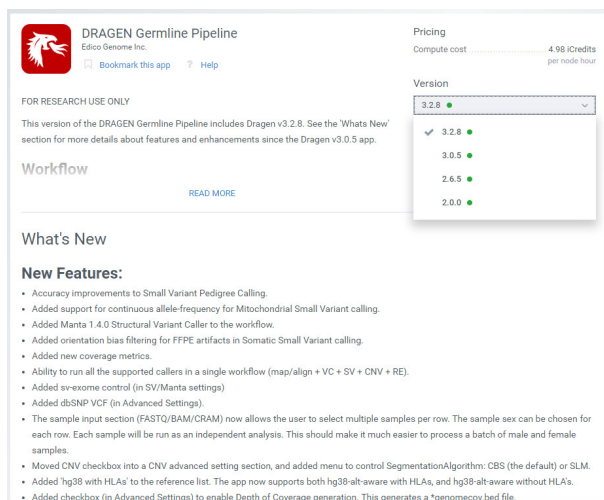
DRAGEN Germline Pipeline
Edico Genome Inc.
Bookmark this app ? Help

Pricing
Compute cost 4.98 iCredits per node hour

Version
3.2.8

3.2.8
3.0.5
2.6.5
2.0.0

FOR RESEARCH USE ONLY

This version of the DRAGEN Germline Pipeline includes Dragen v3.2.8. See the 'Whats New' section for more details about features and enhancements since the Dragen v3.0.5 app.

Workflow

READ MORE

What's New

New Features:

- Accuracy improvements to Small Variant Pedigree Calling.
- Added support for continuous allele-frequency for Mitochondrial Small Variant calling.
- Added Manta 1.4.0 Structural Variant Caller to the workflow.
- Added orientation bias filtering for FFPE artifacts in Somatic Small Variant calling.
- Added new coverage metrics.
- Ability to run all the supported callers in a single workflow (map/align + VC + SV + CNV + RE).
- Added sv-exome control (in SV/Manta settings)
- Added dbSNP VCF (in Advanced Settings).
- The sample input section (FASTQ/BAM/CRAM) now allows the user to select multiple samples per row. The sample sex can be chosen for each row. Each sample will be run as an independent analysis. This should make it much easier to process a batch of male and female samples.
- Moved CNV checkbox into a CNV advanced setting section, and added menu to control SegmentationAlgorithm: CBS (the default) or SLM.
- Added 'hg38 with HLAs' to the reference list. The app now supports both hg38-alt-aware with HLAs, and hg38-alt-aware without HLA's.
- Added checkbox (in Advanced Settings) to enable Depth of Coverage generation. This generates a *genomecov.bed file.